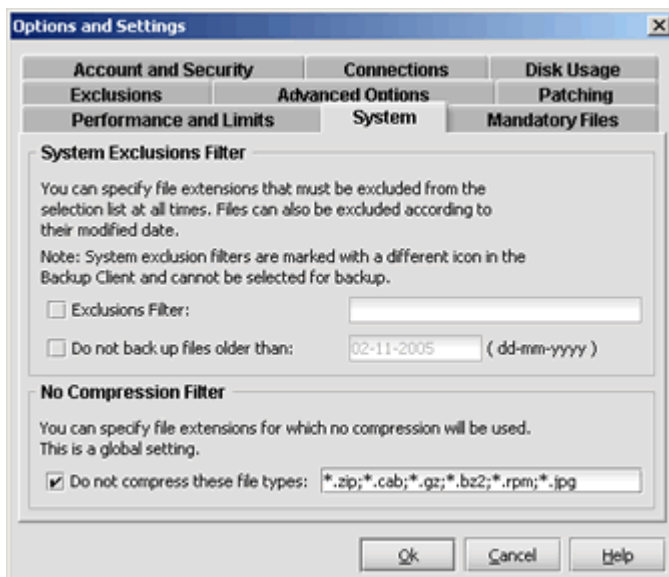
Options and Settings

Account and Security
Connections
Disk Usage
Exclusions
Advanced Options
Patching
Performance and Limits
System
Mandatory Files

System Exclusions Filter

You can specify file extensions that must be excluded from the selection list at all times. Files can also be excluded according to their modified date.

Note: System exclusion filters are marked with a different icon in the Backup Client and cannot be selected for backup.

Exclusions Filter:

Do not back up files older than: 02-11-2005 ( dd-mm-yyyy )

No Compression Filter

You can specify file extensions for which no compression will be used. This is a global setting.

Do not compress these file types: *.zip;*.cab;*.gz;*.bz2;*.rpm;*.jpg

Ok
Cancel
Help